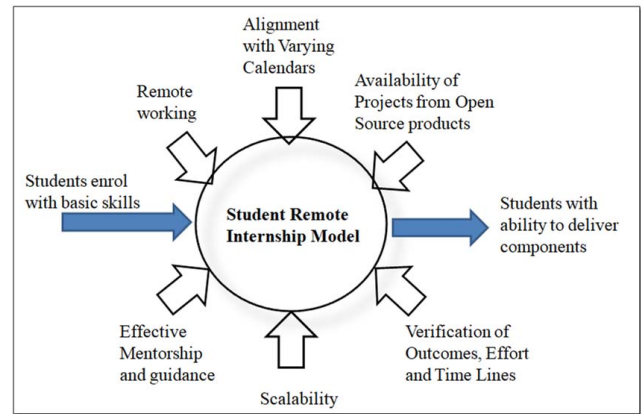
Alignment with Varying Calendars

Remote working

Availability of Projects from Open Source products

Students enrol with basic skills

Student Remote Internship Model

Students with ability to deliver components

Effective Mentorship and guidance

Scalability

Verification of Outcomes, Effort and Time Lines